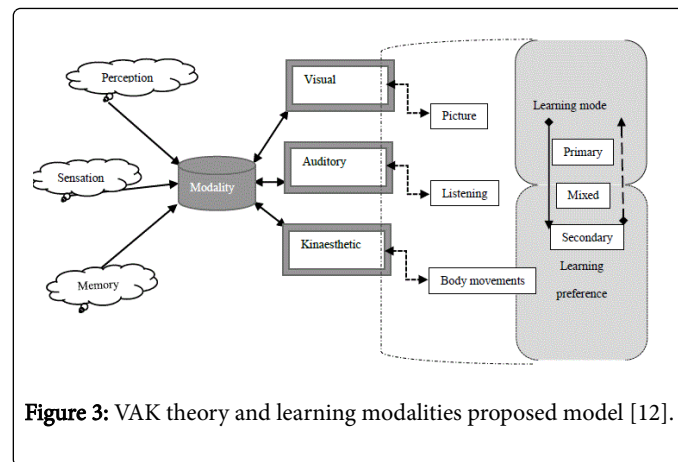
Perception

Sensation

Memory

Modality

Visual

Auditory

Kinaesthetic

Picture

Listening

Body movements

Learning mode

Primary

Mixed

Secondary

Learning preference

Figure 3: VAK theory and learning modalities proposed model [12].